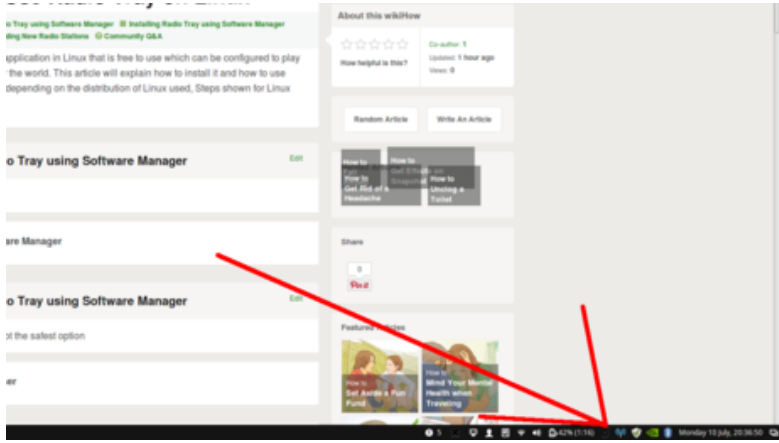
o Tray using Software Manager  Installing Radio Tray using Software Manager
ding New Radio Stations  Community Q&A

application in Linux that is free to use which can be configured to play the world. This article will explain how to install it and how to use depending on the distribution of Linux used, Steps shown for Linux

o Tray using Software Manager
Edit

are Manager

o Tray using Software Manager
Edit

ot the safest option

er

About this wikiHow
How helpful is this?
Co-author: 1
Updated: 1 hour ago
Views: 0

Random Article
Write An Article

How to
How to
How to Get Rid of a Headache
How to Unclog a Toilet

Share
0
Pin it

Featured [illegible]
How to Set Aside a Fun Fund
How to Mind Your Mental Health when Traveling

5  42% (1:16)  Monday 10 July, 20:36:50